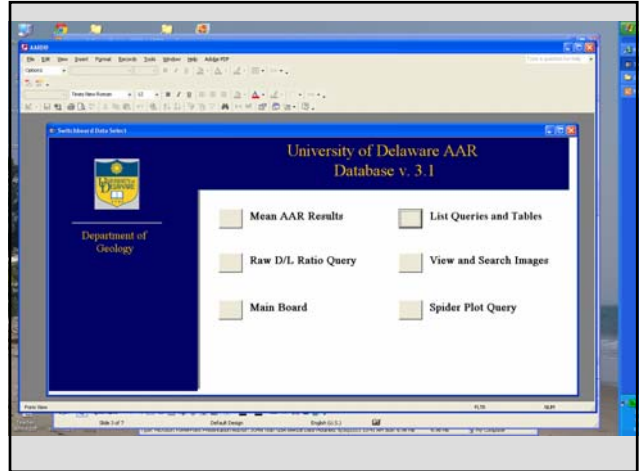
AARDB

File Edit View Insert Format Records Tools Window Help Adobe PDF

Times New Roman

Switchboard Data Select

University of Delaware AAR
Database v. 3.1

Department of Geology

Mean AAR Results

List Queries and Tables

Raw D/L Ratio Query

View and Search Images

Main Board

Spider Plot Query

Form View

Slide 3 of 7

Default Design

English (U.S.)